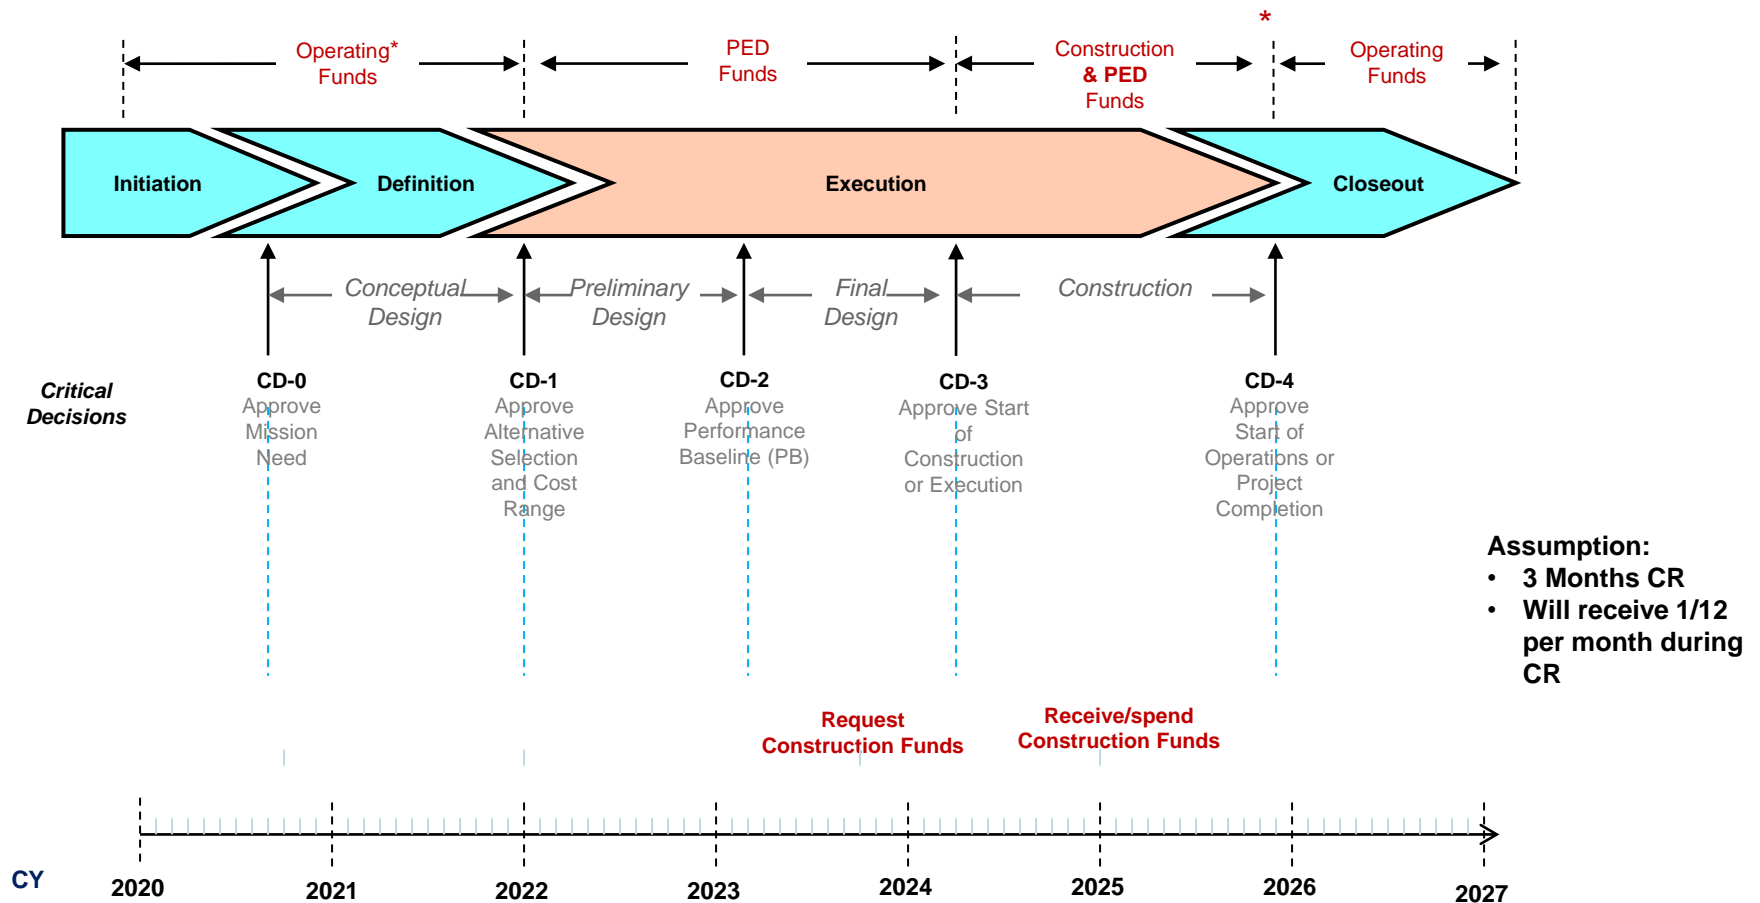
Operating* Funds

PED Funds

Construction & PED Funds

*

Operating Funds

Initiation

Definition

Execution

Closeout

Conceptual Design

Preliminary Design

Final Design

Construction

Critical Decisions

CD-0
Approve Mission Need

CD-1
Approve Alternative Selection and Cost Range

CD-2
Approve Performance Baseline (PB)

CD-3
Approve Start of Construction or Execution

CD-4
Approve Start of Operations or Project Completion

Assumption:
• 3 Months CR
• Will receive 1/12 per month during CR

Request Construction Funds

Receive/spend Construction Funds

CY

2020 2021 2022 2023 2024 2025 2026 2027